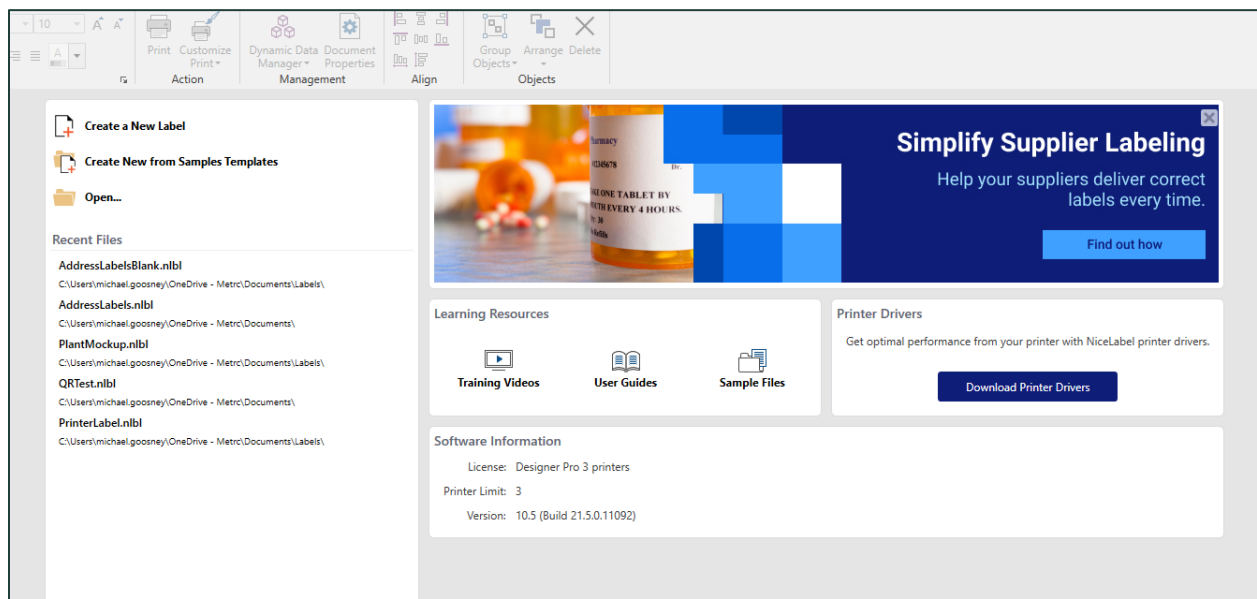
10
A A
A
Print Customize Print
Action
Dynamic Data Manager Document Properties
Management
Align
Group Objects Arrange Delete
Objects

Create a New Label
Create New from Samples Templates
Open...

Recent Files
AddressLabelsBlank.nlbl
C:\Users\michael.goosney\OneDrive - Metrc\Documents\Labels\
AddressLabels.nlbl
C:\Users\michael.goosney\OneDrive - Metrc\Documents\
PlantMockup.nlbl
C:\Users\michael.goosney\OneDrive - Metrc\Documents\Labels\
QRTest.nlbl
C:\Users\michael.goosney\OneDrive - Metrc\Documents\
PrinterLabel.nlbl
C:\Users\michael.goosney\OneDrive - Metrc\Documents\Labels\

Pharmacy
012345678
Dr.
AKE ONE TABLET BY
OUTH EVERY 4 HOURS.
y: 30
0 Refills

Simplify Supplier Labeling
Help your suppliers deliver correct labels every time.
Find out how

Learning Resources
Training Videos
User Guides
Sample Files

Printer Drivers
Get optimal performance from your printer with NiceLabel printer drivers.
Download Printer Drivers

Software Information
License: Designer Pro 3 printers
Printer Limit: 3
Version: 10.5 (Build 21.5.0.11092)